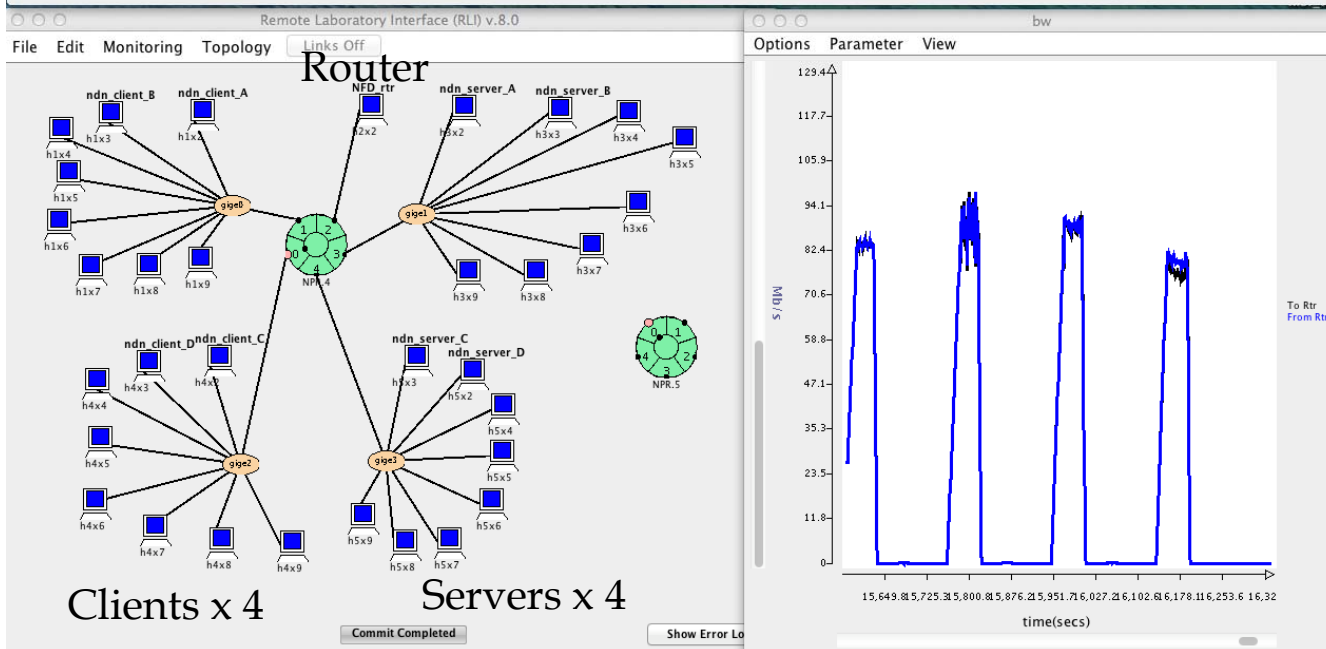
Remote Laboratory Interface (RLI) v.8.0

File Edit Monitoring Topology Links Off

Router

ndn_client_B ndn_client_A NFD_rtr ndn_server_A ndn_server_B

h1x3 h1x2 h2x2 h3x2 h3x3 h3x4 h1x4 h3x5 h1x5 gige0 gige1 h3x6 h1x6 1 2 0 3 4 h3x7 h1x7 h1x8 h1x9 NPR.4 h3x9 h3x8

ndn_client_D ndn_client_C ndn_server_C ndn_server_D

h4x3 h4x2 h5x3 h5x2 0 1 4 2 3 NPR.5 h4x4 h5x4 h4x5 gige2 gige3 h5x5 h4x6 h5x6 h4x7 h4x8 h4x9 h5x9 h5x8 h5x7

Clients x 4

Servers x 4

Commit Completed

Show Error Lo

bw

Options Parameter View

129.4 117.7 105.9 94.1 82.4 70.6 58.8 47.1 35.3 23.5 11.8 0

Mb/s

15,649.8 15,725.3 15,800.8 15,876.2 15,951.7 16,027.2 16,102.6 16,178.1 16,253.6 16,32

time(secs)

To Rtr
From Rtr